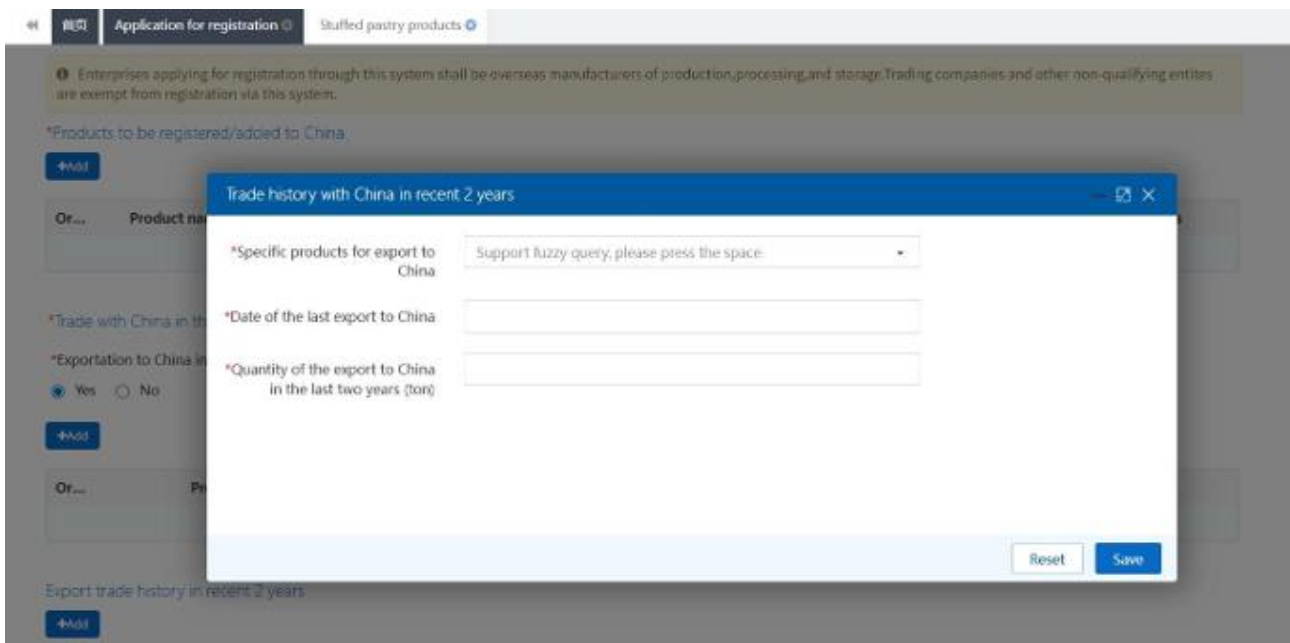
首页 Application for registration Stuffed pastry products

Enterprises applying for registration through this system shall be overseas manufacturers of production,processing,and storage.Trading companies and other non-qualifying entites are exempt from registration via this system.

*Products to be registered/added to China

+Add

Or... Product na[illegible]

*Trade with China in th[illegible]

*Exportation to China in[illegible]

Yes No

+Add

Or... Pr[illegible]

Export trade history in recent 2 years

+Add

Trade history with China in recent 2 years

*Specific products for export to China

Support fuzzy query, please press the space

*Date of the last export to China

*Quantity of the export to China in the last two years (ton)

Reset Save